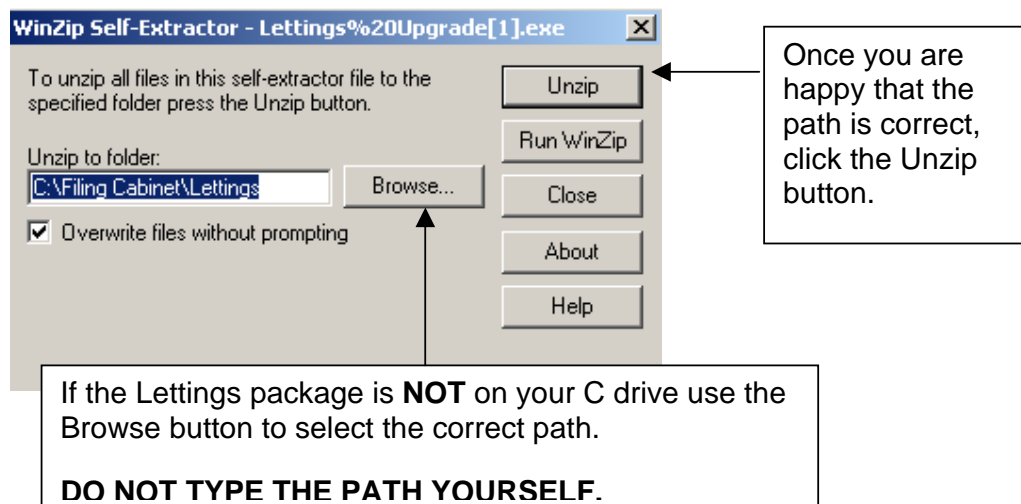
WinZip Self-Extractor - Lettings%20Upgrade[1].exe

To unzip all files in this self-extractor file to the specified folder press the Unzip button.

Unzip to folder:

C:\Filing Cabinet\Lettings

Browse...

Overwrite files without prompting

Unzip

Run WinZip

Close

About

Help

Once you are happy that the path is correct, click the Unzip button.

If the Lettings package is **NOT** on your C drive use the Browse button to select the correct path.

**DO NOT TYPE THE PATH YOURSELF.**